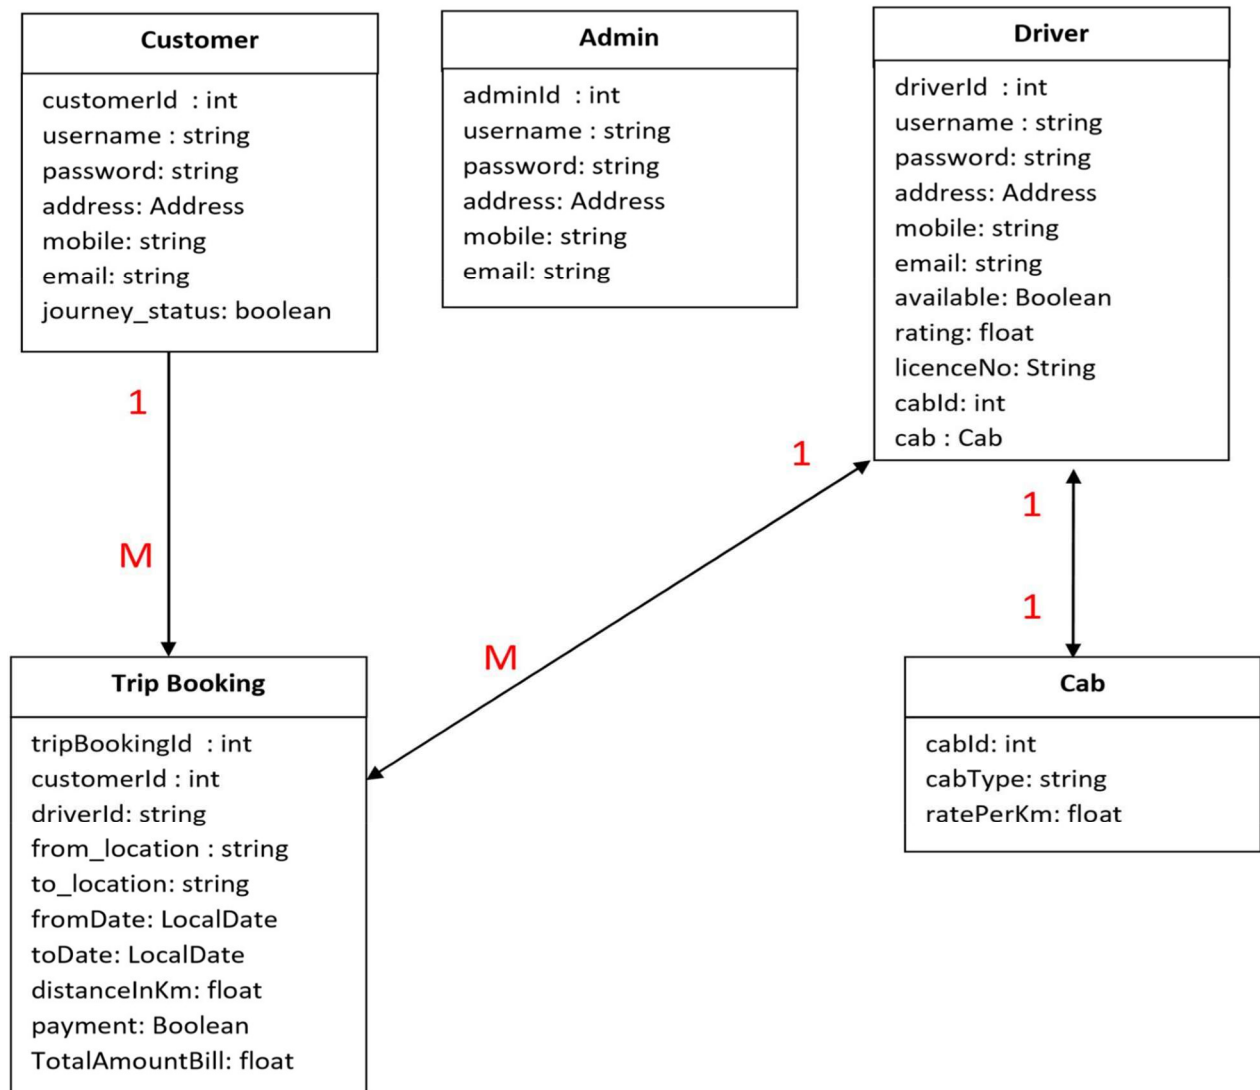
Customer

customerId : int
username : string
password: string
address: Address
mobile: string
email: string
journey_status: boolean

Admin

adminId : int
username : string
password: string
address: Address
mobile: string
email: string

Driver

driverId : int
username : string
password: string
address: Address
mobile: string
email: string
available: Boolean
rating: float
licenceNo: String
cabId: int
cab : Cab

1

M

1

M

1

1

Trip Booking

tripBookingId : int
customerId : int
driverId: string
from_location : string
to_location: string
fromDate: LocalDate
toDate: LocalDate
distanceInKm: float
payment: Boolean
TotalAmountBill: float

Cab

cabId: int
cabType: string
ratePerKm: float